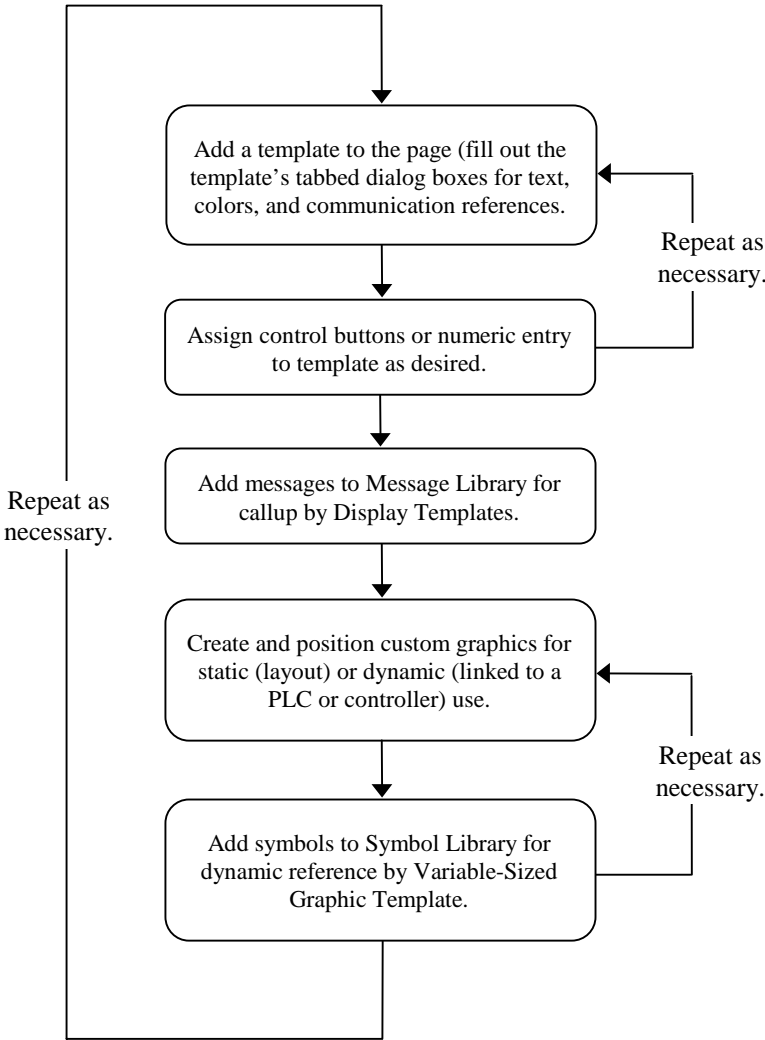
Add a template to the page (fill out the template’s tabbed dialog boxes for text, colors, and communication references.

Repeat as necessary.

Assign control buttons or numeric entry to template as desired.

Add messages to Message Library for callup by Display Templates.

Repeat as necessary.

Create and position custom graphics for static (layout) or dynamic (linked to a PLC or controller) use.

Repeat as necessary.

Add symbols to Symbol Library for dynamic reference by Variable-Sized Graphic Template.